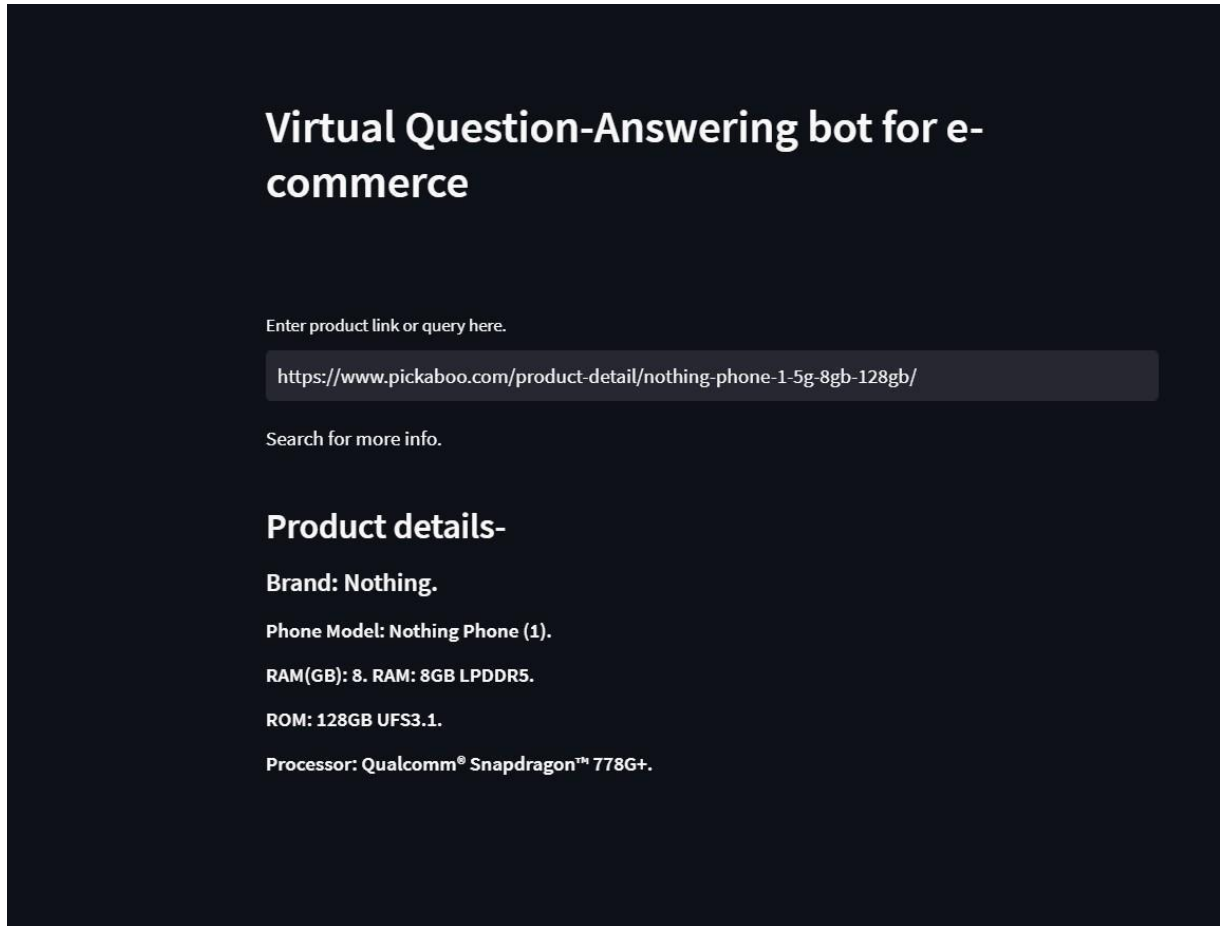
Virtual Question-Answering bot for e-commerce

Enter product link or query here.

https://www.pickaboo.com/product-detail/nothing-phone-1-5g-8gb-128gb/

Search for more info.

Product details-

Brand: Nothing.

Phone Model: Nothing Phone (1).

RAM(GB): 8. RAM: 8GB LPDDR5.

ROM: 128GB UFS3.1.

Processor: Qualcomm® Snapdragon™ 778G+.